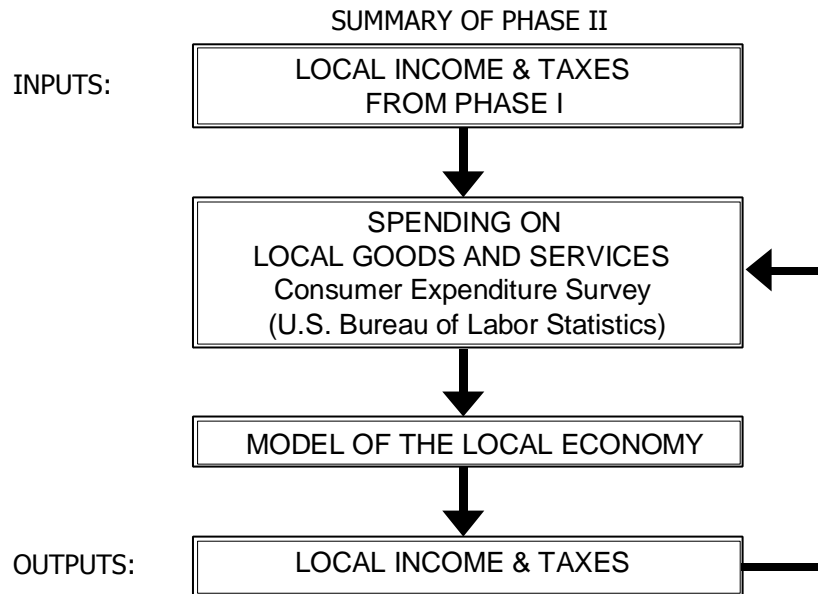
SUMMARY OF PHASE II

INPUTS:

LOCAL INCOME & TAXES FROM PHASE I

SPENDING ON LOCAL GOODS AND SERVICES
Consumer Expenditure Survey
(U.S. Bureau of Labor Statistics)

MODEL OF THE LOCAL ECONOMY

OUTPUTS:

LOCAL INCOME & TAXES